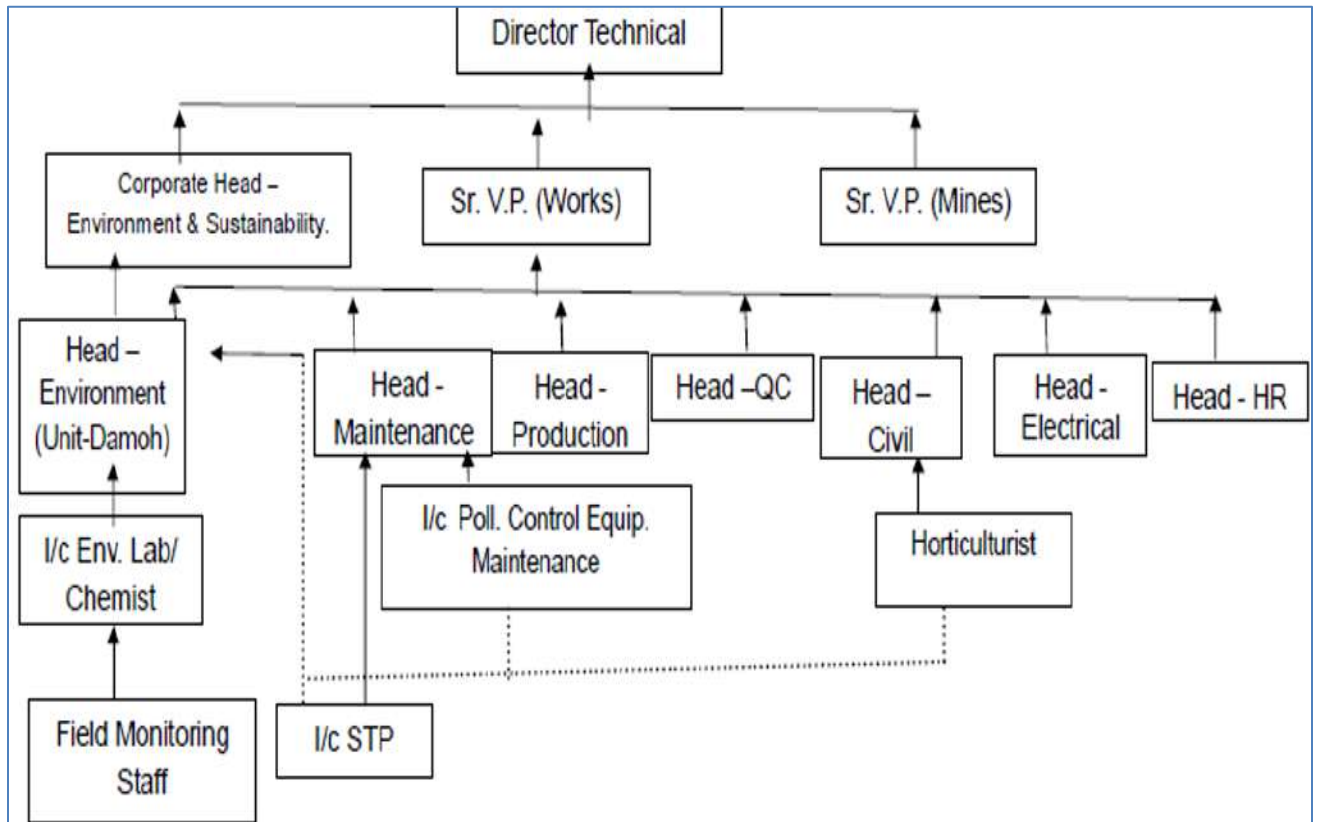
Director Technical

Corporate Head – Environment & Sustainability.

Sr. V.P. (Works)

Sr. V.P. (Mines)

Head – Environment (Unit-Damoh)

Head - Maintenance

Head - Production

Head –QC

Head – Civil

Head - Electrical

Head - HR

I/c Env. Lab/ Chemist

I/c Poll. Control Equip. Maintenance

Horticulturist

Field Monitoring Staff

I/c STP